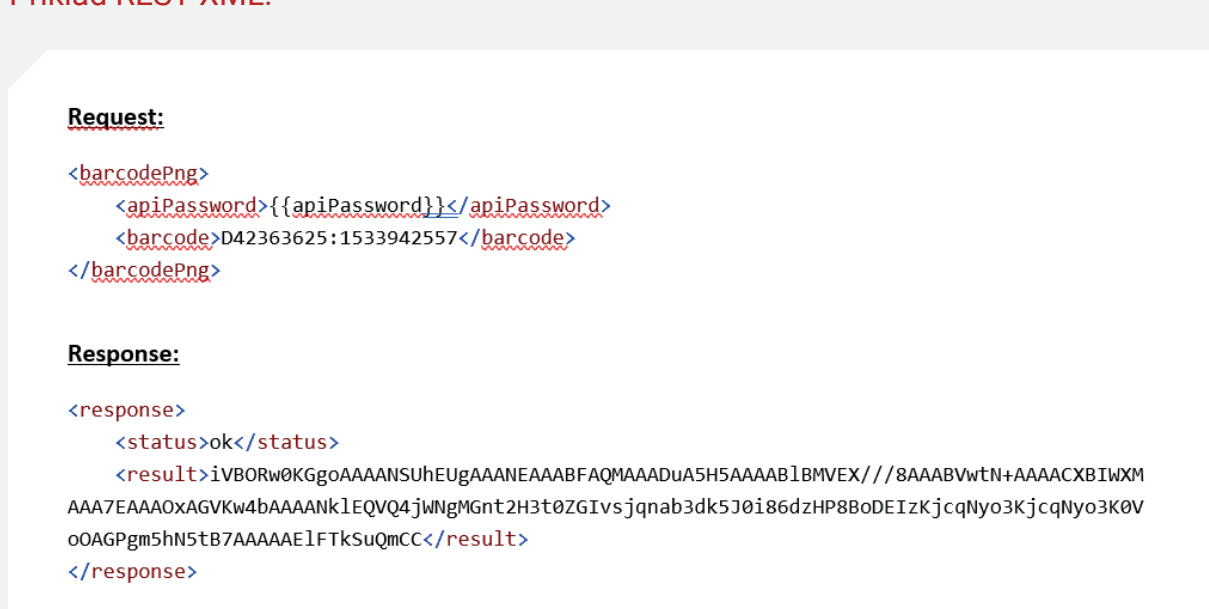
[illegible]

Request:

<barcodePng>
<apiPassword>{{apiPassword}}</apiPassword>
<barcode>D42363625:1533942557</barcode>
</barcodePng>

Response:

<response>
<status>ok</status>
<result>iVBORw0KGgoAAAANSUhEUgAAANEAAABFAQMAAADuA5H5AAAABlBMVEX///8AAABVwtN+AAAACXBIWXMAAA7EAAAOxAGVKw4bAAAANklEQVQ4jWNgMGnt2H3t0ZGIvsjqnab3dk5J0i86dzHP8BoDEIzKjcqNyo3KjcqNyo3K0VoOAGPgm5hN5tB7AAAAAElFTkSuQmCC</result>
</response>